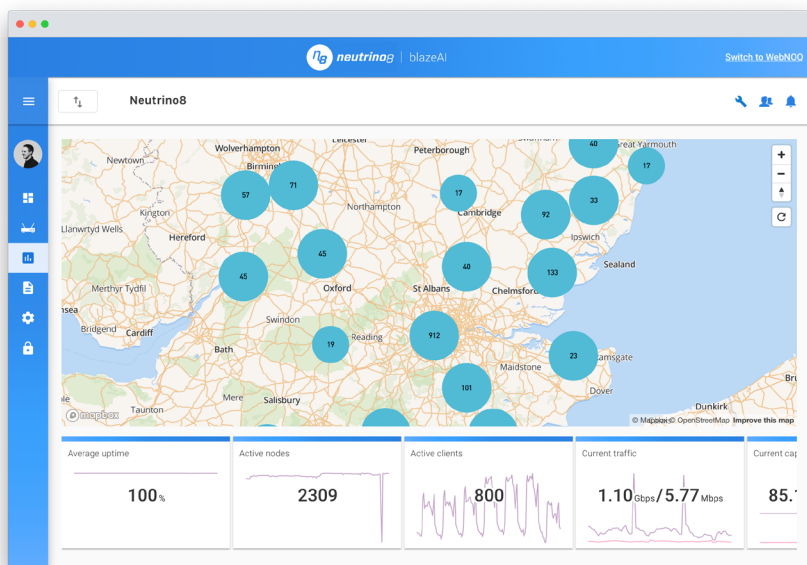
neutrino8 | blazeAi

Switch to WebNOC

Neutrino8

Leicester
Wolverhampton
Peterborough
Great Yarmouth
Newtown
Birmingham
Northampton
Cambridge
Kington
Llanwrtyd Wells
Hereford
Ipswich
Sealand
Merthyr Tydfil
Oxford
St Albans
Chelmsford
Swansea
Bridgend
Cardiff
Swindon
Reading
Bath
Maidstone
Ramsgate
Dover
Mere
Salisbury
Taunton
Dunkirk

40
17
57
71
17
33
92
45
45
40
133
912
19
23
101

© Mapbox © OpenStreetMap Improve this map

mapbox

Average uptime
100%

Active nodes
2309

Active clients
800

Current traffic
1.10 Gbps / 5.77 Mbps

Current cap
85.